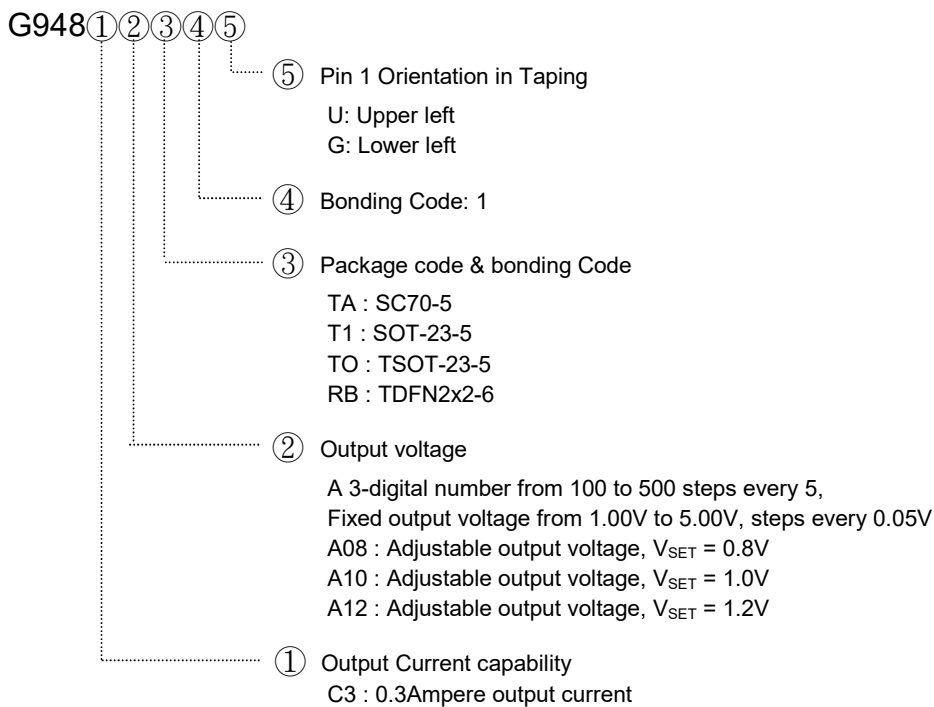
G948①②③④⑤

⑤ Pin 1 Orientation in Taping
U: Upper left
G: Lower left

④ Bonding Code: 1

③ Package code & bonding Code
TA : SC70-5
T1 : SOT-23-5
TO : TSOT-23-5
RB : TDFN2x2-6

② Output voltage
A 3-digital number from 100 to 500 steps every 5,
Fixed output voltage from 1.00V to 5.00V, steps every 0.05V
A08 : Adjustable output voltage, $V_{SET}$ = 0.8V
A10 : Adjustable output voltage, $V_{SET}$ = 1.0V
A12 : Adjustable output voltage, $V_{SET}$ = 1.2V

① Output Current capability
C3 : 0.3Ampere output current